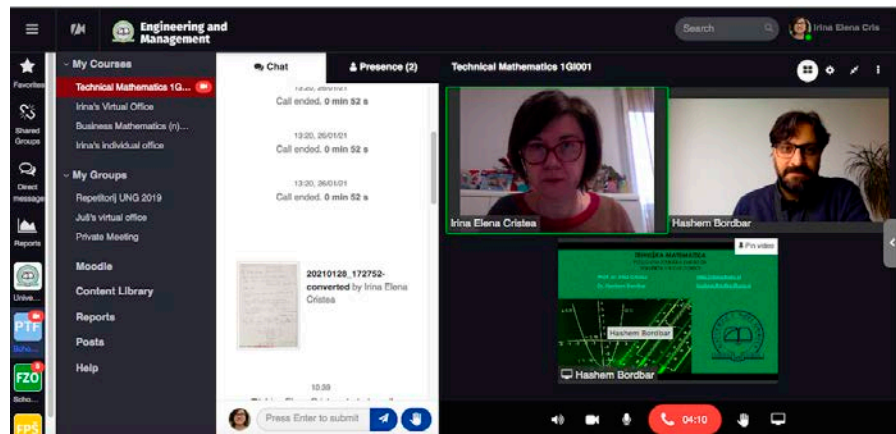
Engineering and Management

Search

Irina Elena Cris

Favorites

Shared Groups

Direct message

Reports

Unive...

PTF

Scho...

FZO

Scho...

FPŠ

My Courses

Technical Mathematics 1G...

Irina's Virtual Office

Business Mathematics (n)...

Irina's individual office

My Groups

Repetitorij UNG 2019

Juli's virtual office

Private Meeting

Moodle

Content Library

Reports

Posts

Help

Chat

Presence (2)

Call ended. 0 min 52 s

13:20, 26/01/21

Call ended. 0 min 52 s

13:20, 26/01/21

Call ended. 0 min 52 s

20210128_172752-converted by Irina Elena Cristea

10:39

Press Enter to submit

Technical Mathematics 1GI001

Irina Elena Cristea

Hashem Bordbar

Pin video

TEHNIŠKA MATEMATIKA

Hashem Bordbar

Hashem Bordbar

04:10